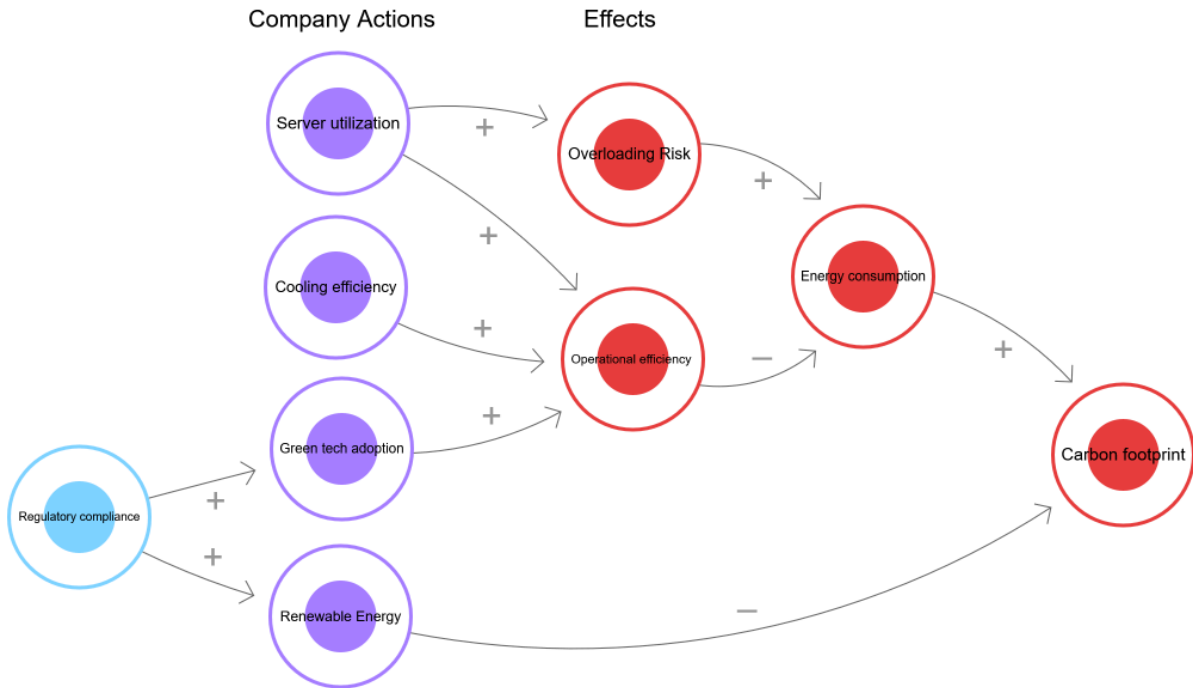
Company Actions

Effects

Server utilization

+

Overloading Risk

+

+

Energy consumption

Cooling efficiency

+

Operational efficiency

−

+

+

Green tech adoption

Carbon footprint

Regulatory compliance

+

+

Renewable Energy

−